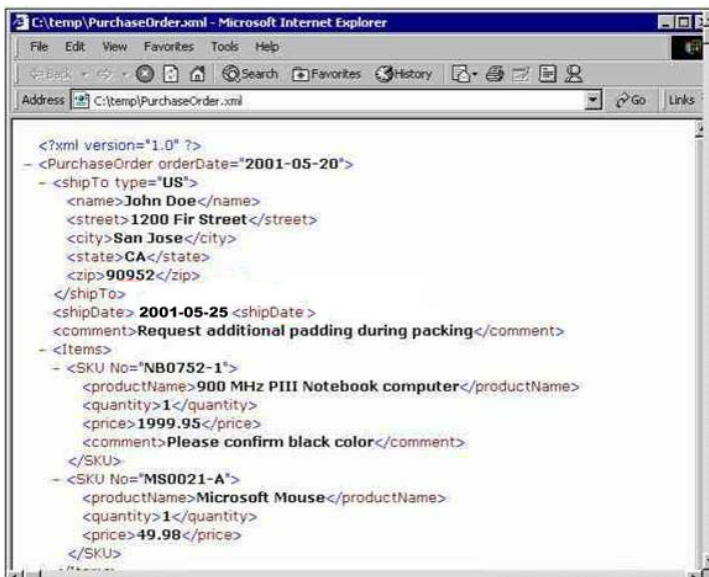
C:\temp\PurchaseOrder.xml - Microsoft Internet Explorer

File Edit View Favorites Tools Help

Back Search Favorites History

Address C:\temp\PurchaseOrder.xml Go Links

<?xml version="1.0" ?>
- <PurchaseOrder orderDate="2001-05-20">
- <shipTo type="US">
<name>John Doe</name>
<street>1200 Fir Street</street>
<city>San Jose</city>
<state>CA</state>
<zip>90952</zip>
</shipTo>
<shipDate> 2001-05-25 <shipDate >
<comment>Request additional padding during packing</comment>
- <Items>
- <SKU No="NB0752-1">
<productName>900 MHz PIII Notebook computer</productName>
<quantity>1</quantity>
<price>1999.95</price>
<comment>Please confirm black color</comment>
</SKU>
- <SKU No="MS0021-A">
<productName>Microsoft Mouse</productName>
<quantity>1</quantity>
<price>49.98</price>
</SKU>
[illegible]